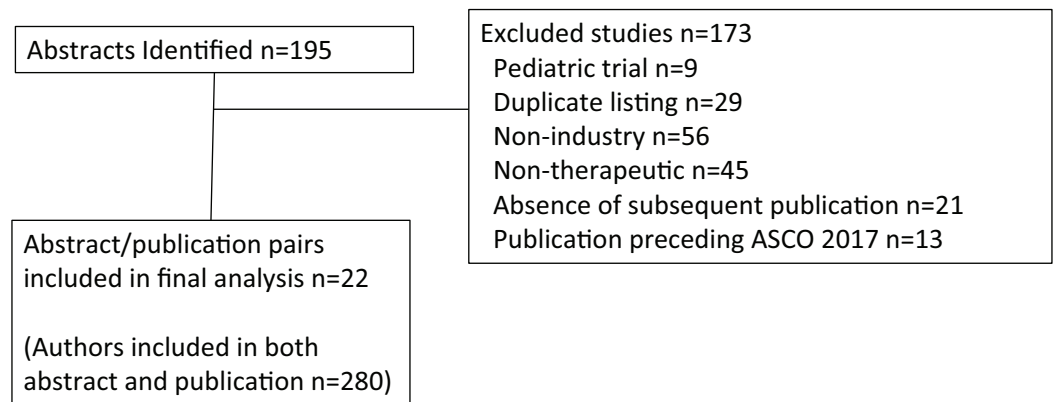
Abstracts Identified n=195

Excluded studies n=173
Pediatric trial n=9
Duplicate listing n=29
Non-industry n=56
Non-therapeutic n=45
Absence of subsequent publication n=21
Publication preceding ASCO 2017 n=13

Abstract/publication pairs included in final analysis n=22

(Authors included in both abstract and publication n=280)